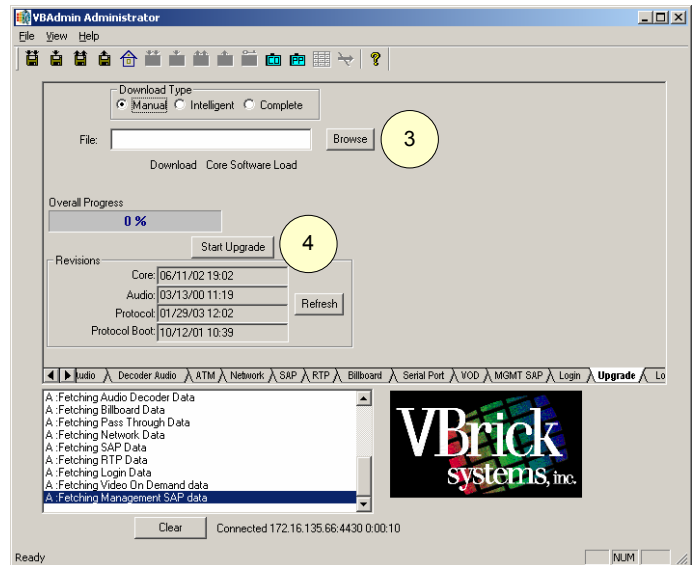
VBAdmin Administrator

File View Help

Download Type
Manual Intelligent Complete

File: Browse

3

Download Core Software Load

Overall Progress
0 %

Start Upgrade

4

Revisions
Core: 06/11/02 19:02
Audio: 03/13/00 11:19
Protocol: 01/29/03 12:02
Protocol Boot: 10/12/01 10:39

Refresh

udio | Decoder Audio | ATM | Network | SAP | RTP | Billboard | Serial Port | VOD | MGMT SAP | Login | Upgrade | Lo

A :Fetching Audio Decoder Data
A :Fetching Billboard Data
A :Fetching Pass Through Data
A :Fetching Network Data
A :Fetching SAP Data
A :Fetching RTP Data
A :Fetching Login Data
A :Fetching Video On Demand data
A :Fetching Management SAP data

VBrick systems, inc.

Clear
Connected 172.16.135.66:4430 0:00:10

Ready
NUM